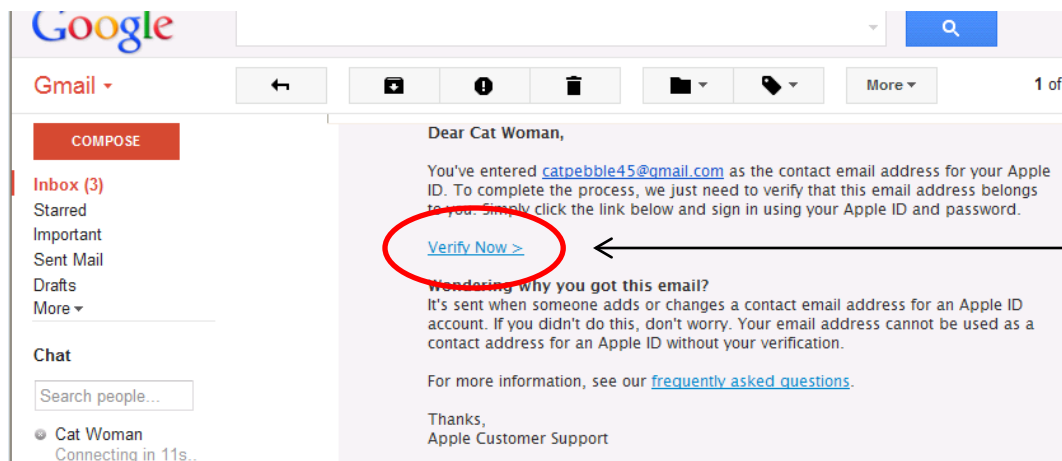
Google

Gmail ▾

More ▾

1 of

COMPOSE

Inbox (3)
Starred
Important
Sent Mail
Drafts
More ▾

Chat

Search people...

Cat Woman
Connecting in 11s..

Dear Cat Woman,

You've entered catpebble45@gmail.com as the contact email address for your Apple ID. To complete the process, we just need to verify that this email address belongs to you. Simply click the link below and sign in using your Apple ID and password.

Verify Now >

Wondering why you got this email?
It's sent when someone adds or changes a contact email address for an Apple ID account. If you didn't do this, don't worry. Your email address cannot be used as a contact address for an Apple ID without your verification.

For more information, see our frequently asked questions.

Thanks,
Apple Customer Support